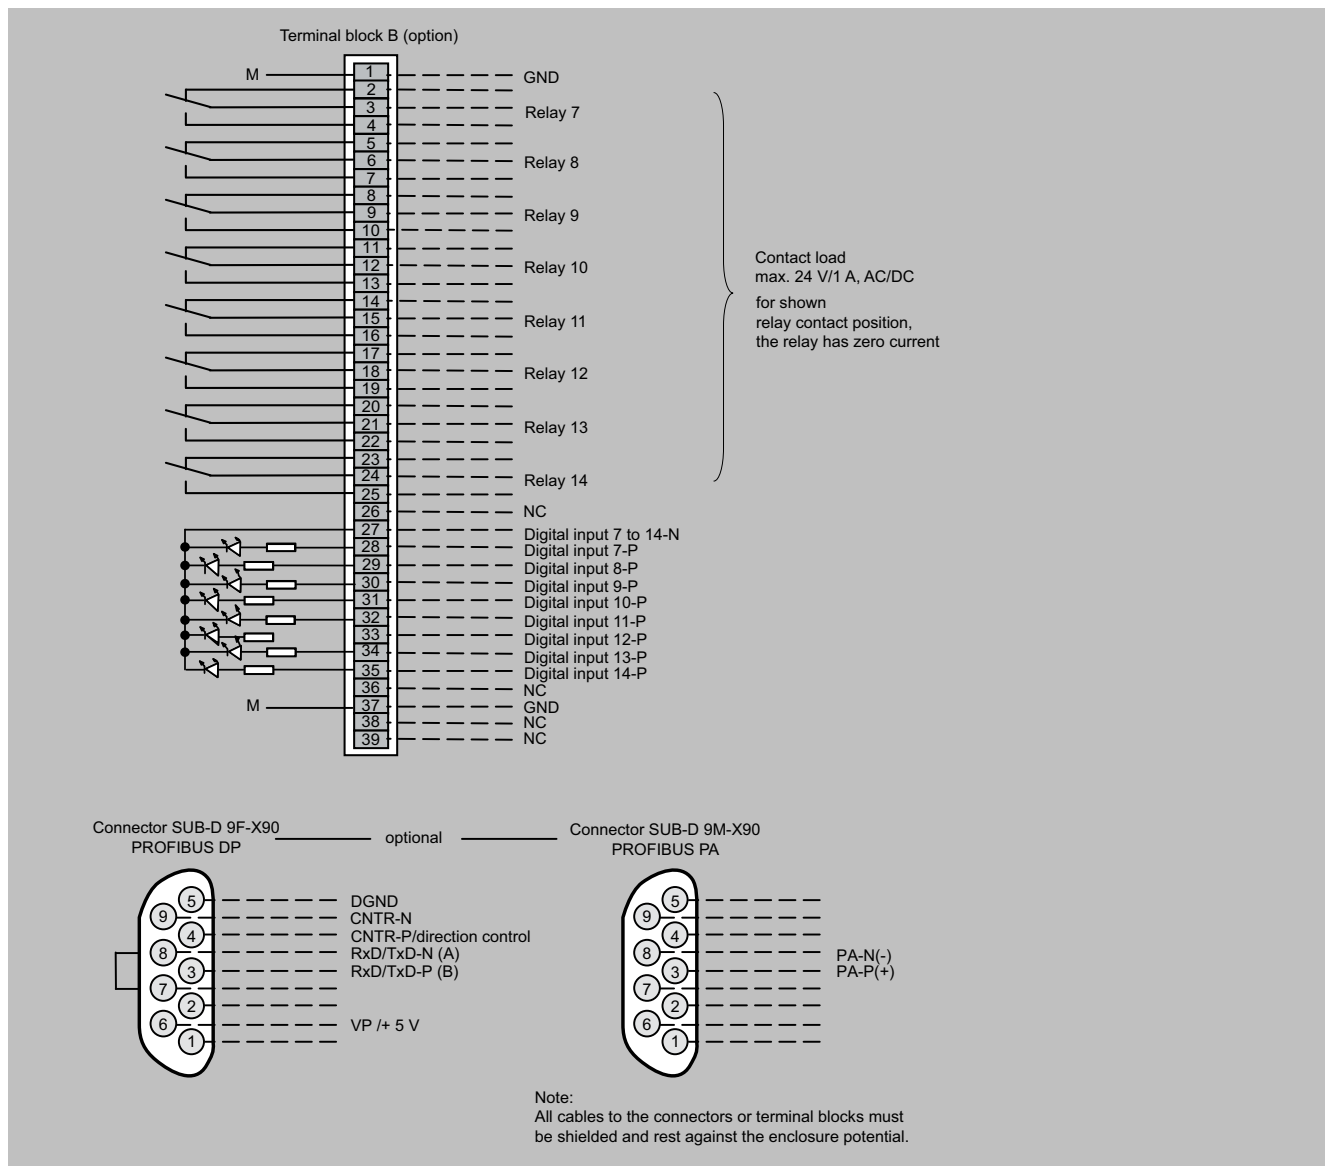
Terminal block B (option)

M
1 GND
2
3 Relay 7
4
5
6 Relay 8
7
8
9 Relay 9
10
11
12 Relay 10
13
14
15 Relay 11
16
17
18 Relay 12
19
20
21 Relay 13
22
23
24 Relay 14
25
26 NC
27 Digital input 7 to 14-N
28 Digital input 7-P
29 Digital input 8-P
30 Digital input 9-P
31 Digital input 10-P
32 Digital input 11-P
33 Digital input 12-P
34 Digital input 13-P
35 Digital input 14-P
36 NC
M
37 GND
38 NC
39 NC

Contact load
max. 24 V/1 A, AC/DC

for shown
relay contact position,
the relay has zero current

Connector SUB-D 9F-X90
PROFIBUS DP

optional

Connector SUB-D 9M-X90
PROFIBUS PA

5 DGND
9 CNTR-N
4 CNTR-P/direction control
8 RxD/TxD-N (A)
3 RxD/TxD-P (B)
7
2
6 VP /+ 5 V
1

5
9
4
8 PA-N(-)
3 PA-P(+)
7
2
6
1

Note:
All cables to the connectors or terminal blocks must be shielded and rest against the enclosure potential.